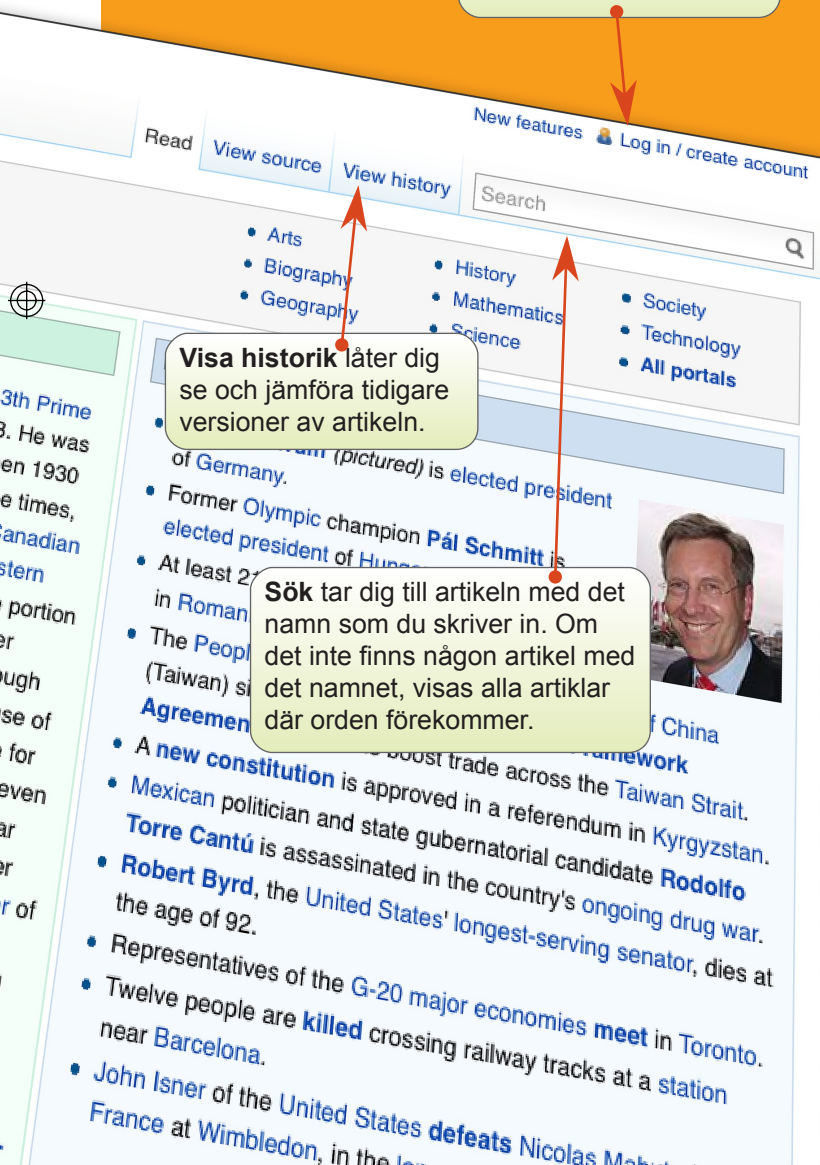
New features Log in / create account

Read View source View history Search

• Arts
• Biography
• Geography
• History
• Mathematics
• Science
• Society
• Technology
• All portals

Visa historik låter dig se och jämföra tidigare versioner av artikeln.

3th Prime
3. He was
en 1930
e times,
Canadian
stern
portion
er
ough
se of
for
even
ar
er
r of

• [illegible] (pictured) is elected president of Germany.
• Former Olympic champion Pál Schmitt is elected president of Hun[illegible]
• At least 2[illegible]
in Roman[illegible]
• The Peopl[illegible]
(Taiwan) si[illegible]
Agreemen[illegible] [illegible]f China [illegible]amework
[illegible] boost trade across the Taiwan Strait.

Sök tar dig till artikeln med det namn som du skriver in. Om det inte finns någon artikel med det namnet, visas alla artiklar där orden förekommer.

• A new constitution is approved in a referendum in Kyrgyzstan.
• Mexican politician and state gubernatorial candidate Rodolfo Torre Cantú is assassinated in the country's ongoing drug war.
• Robert Byrd, the United States' longest-serving senator, dies at the age of 92.
• Representatives of the G-20 major economies meet in Toronto.
• Twelve people are killed crossing railway tracks at a station near Barcelona.
• John Isner of the United States defeats Nicolas Mahut of France at Wimbledon, in the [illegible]